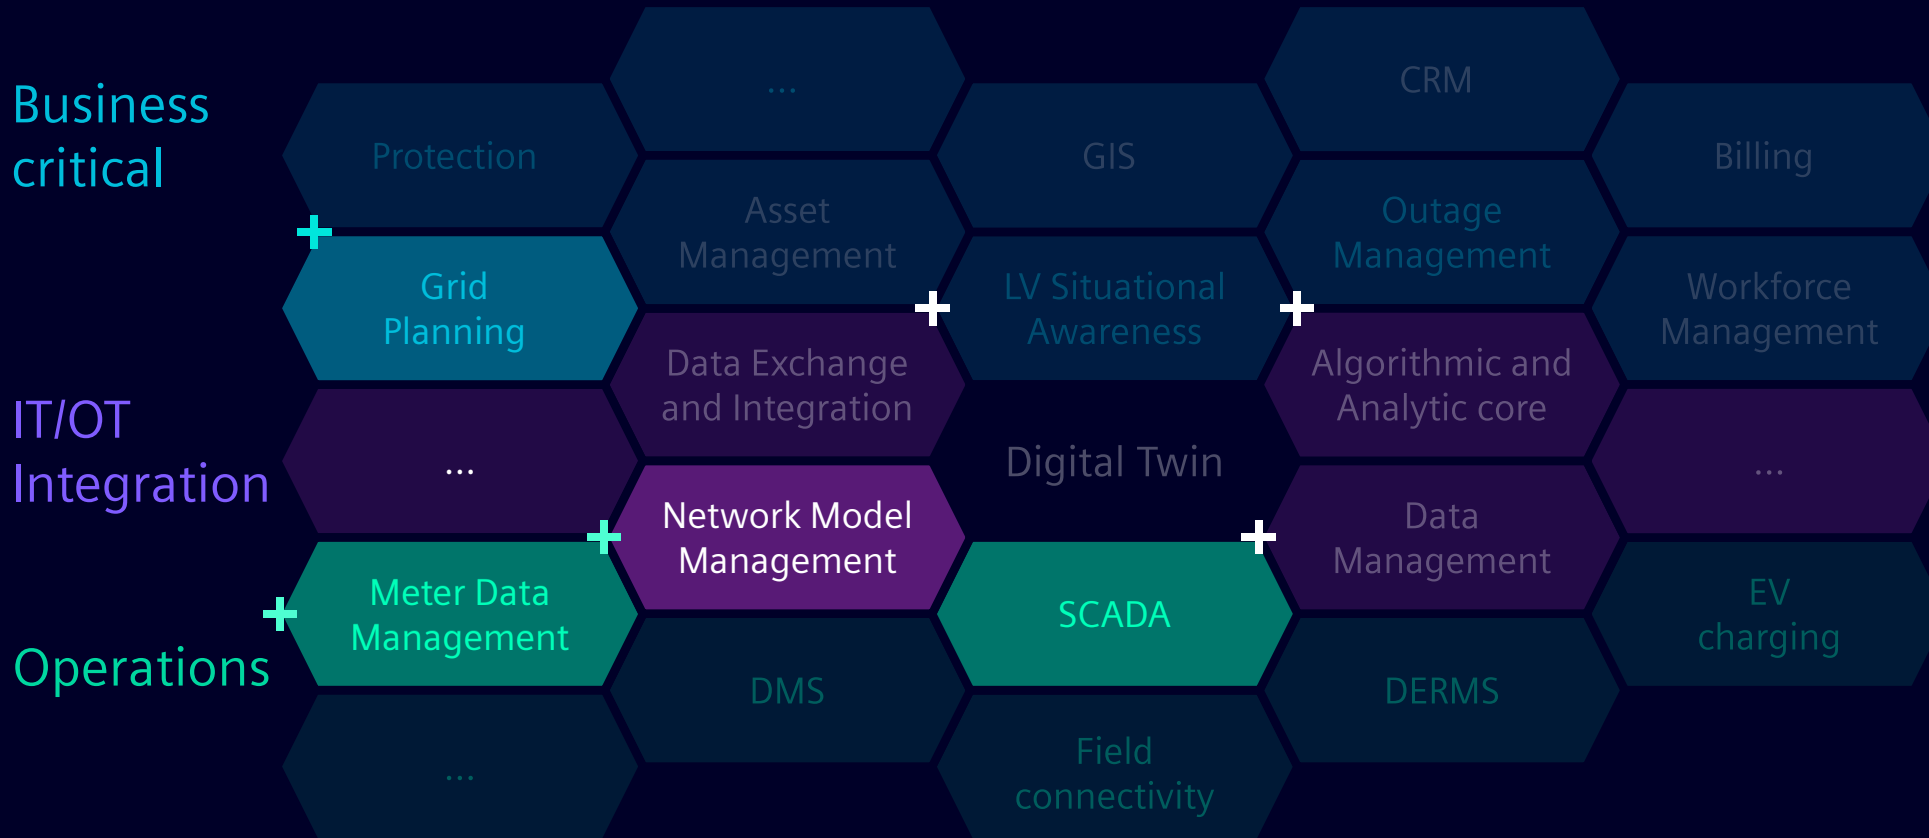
Business critical

IT/OT Integration

Operations

...

CRM

Protection

GIS

Billing

Asset Management

Outage Management

Grid Planning

LV Situational Awareness

Workforce Management

Data Exchange and Integration

Algorithmic and Analytic core

...

Digital Twin

...

Network Model Management

Data Management

Meter Data Management

SCADA

EV charging

DMS

DERMS

...

Field connectivity